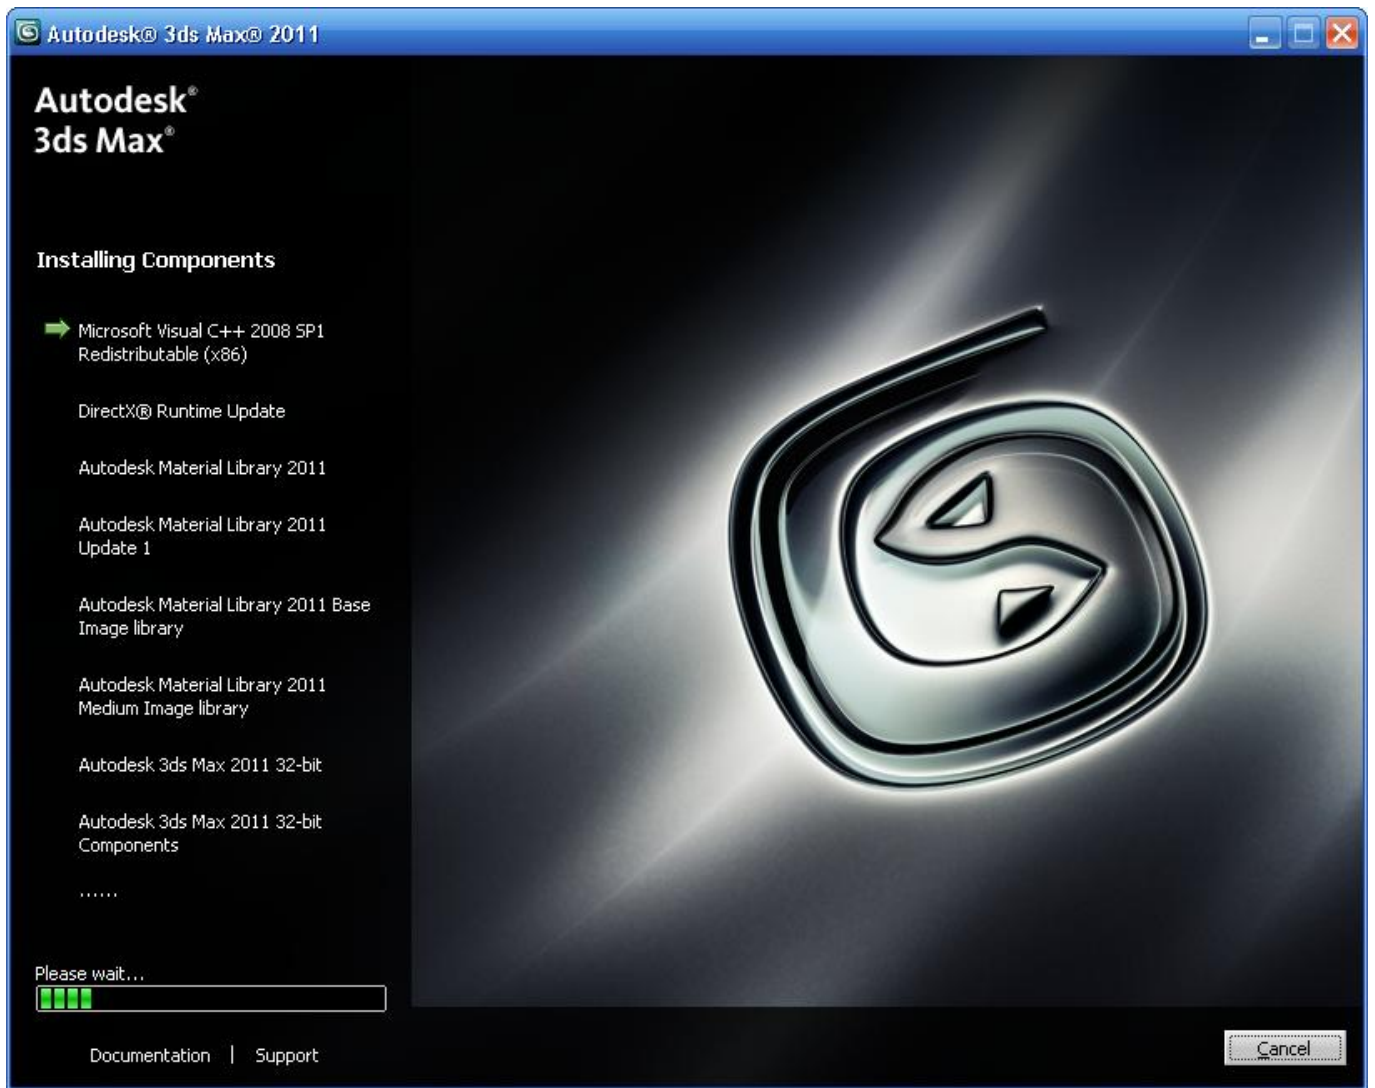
Autodesk® 3ds Max® 2011

Autodesk®
3ds Max®

Installing Components

Microsoft Visual C++ 2008 SP1 Redistributable (x86)

DirectX® Runtime Update

Autodesk Material Library 2011

Autodesk Material Library 2011 Update 1

Autodesk Material Library 2011 Base Image library

Autodesk Material Library 2011 Medium Image library

Autodesk 3ds Max 2011 32-bit

Autodesk 3ds Max 2011 32-bit Components

......

Please wait...

Documentation | Support

Cancel